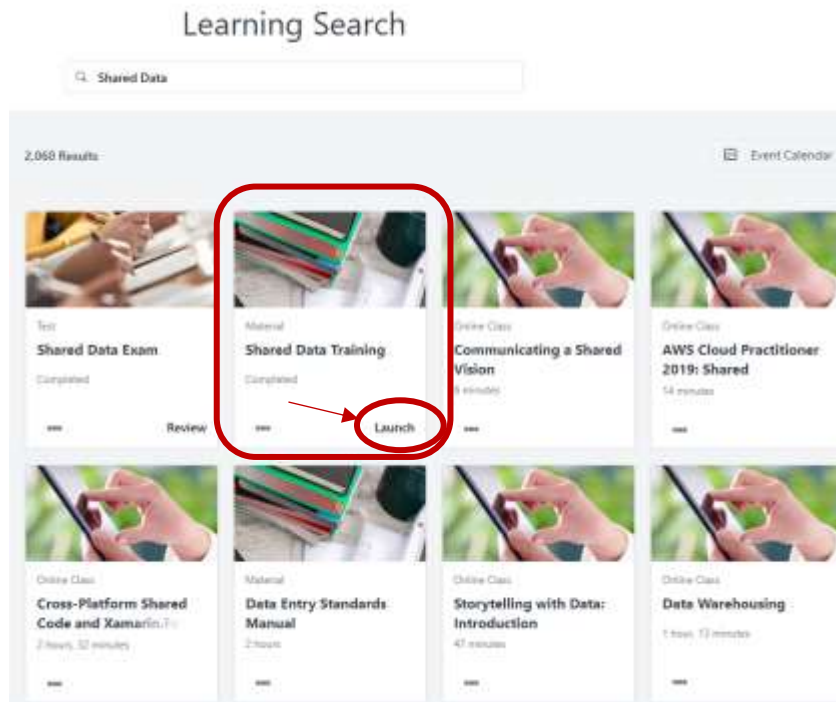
Learning Search

Shared Data

2,060 Results

Event Calendar

Test
Shared Data Exam
Completed
...
Review

Material
Shared Data Training
Completed
...
Launch

Online Class
Communicating a Shared Vision
6 minutes
...

Online Class
AWS Cloud Practitioner 2019: Shared
14 minutes
...

Online Class
Cross-Platform Shared Code and Xamarin.F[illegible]
2 hours, 32 minutes
...

Material
Data Entry Standards Manual
2 hours
...

Online Class
Storytelling with Data: Introduction
47 minutes
...

Online Class
Data Warehousing
1 hour, 13 minutes
...